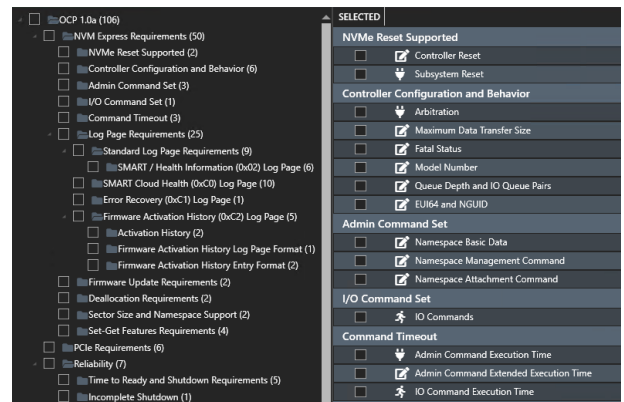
OCP 1.0a (106)
NVM Express Requirements (50)
NVMe Reset Supported (2)
Controller Configuration and Behavior (6)
Admin Command Set (3)
I/O Command Set (1)
Command Timeout (3)
Log Page Requirements (25)
Standard Log Page Requirements (9)
SMART / Health Information (0x02) Log Page (6)
SMART Cloud Health (0xC0) Log Page (10)
Error Recovery (0xC1) Log Page (1)
Firmware Activation History (0xC2) Log Page (5)
Activation History (2)
Firmware Activation History Log Page Format (1)
Firmware Activation History Entry Format (2)
Firmware Update Requirements (2)
Deallocation Requirements (2)
Sector Size and Namespace Support (2)
Set-Get Features Requirements (4)
PCIe Requirements (6)
Reliability (7)
Time to Ready and Shutdown Requirements (5)
Incomplete Shutdown (1)

SELECTED

NVMe Reset Supported
Controller Reset
Subsystem Reset

Controller Configuration and Behavior
Arbitration
Maximum Data Transfer Size
Fatal Status
Model Number
Queue Depth and IO Queue Pairs
EUI64 and NGUID

Admin Command Set
Namespace Basic Data
Namespace Management Command
Namespace Attachment Command

I/O Command Set
IO Commands

Command Timeout
Admin Command Execution Time
Admin Command Extended Execution Time
IO Command Execution Time